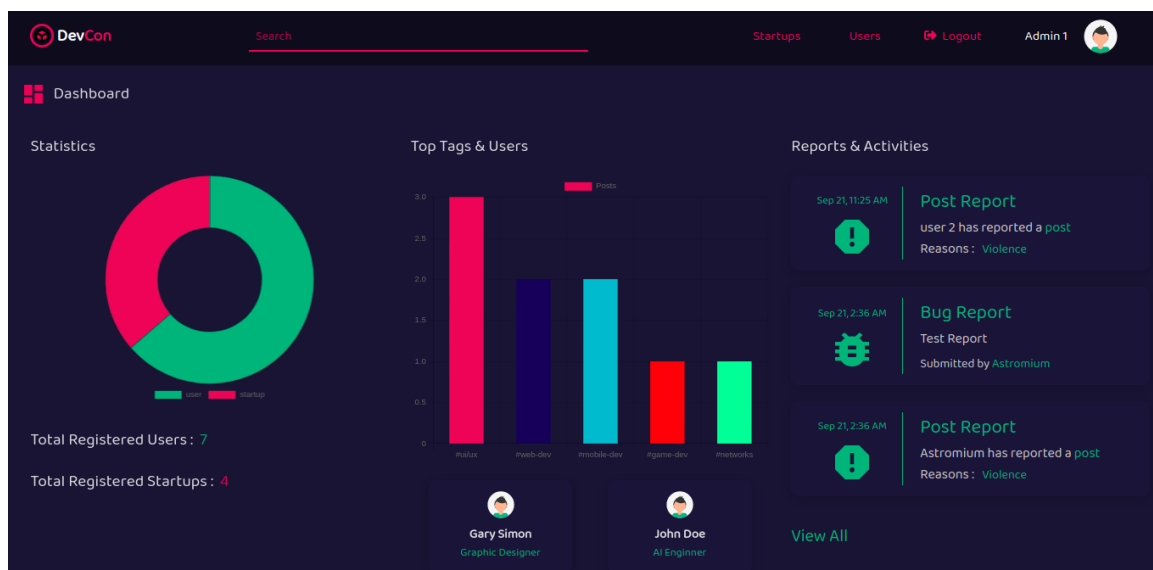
DevCon

Search

Startups Users Logout Admin 1

Dashboard

Statistics

user startup

Total Registered Users : 7

Total Registered Startups : 4

Top Tags & Users

Posts

3.0
2.5
2.0
1.5
1.0
0.5
0

#ui/ux #web-dev #mobile-dev #game-dev #networks

Gary Simon
Graphic Designer

John Doe
AI Enginner

Reports & Activities

Sep 21, 11:25 AM
Post Report
user 2 has reported a post
Reasons : Violence

Sep 21, 2:36 AM
Bug Report
Test Report
Submitted by Astromium

Sep 21, 2:36 AM
Post Report
Astromium has reported a post
Reasons : Violence

View All